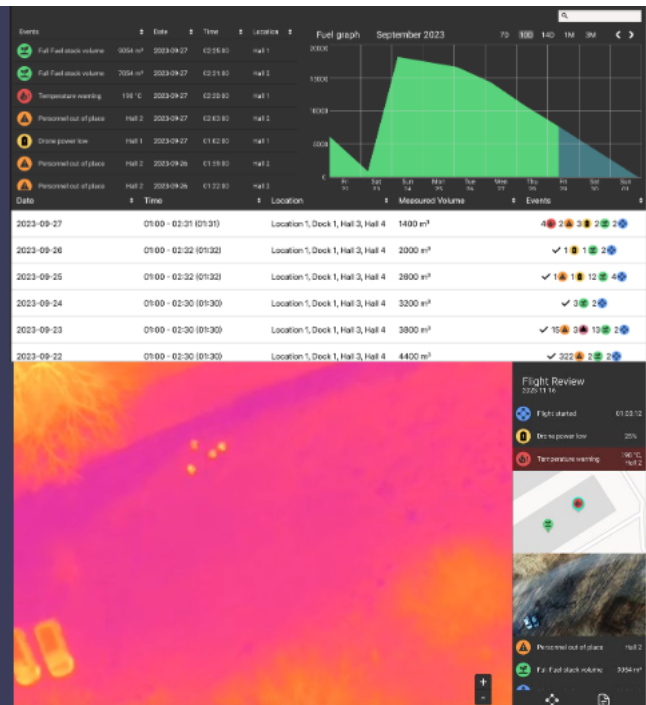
| Events | Date | Time | Location |
|---|---|---|---|
| Full Fuel stack volume | 5054 m³ | 2023-09-27 | 02:25:83 | Hall 1 |
| Full Fuel stack volume | 7054 m³ | 2023-09-27 | 02:21:83 | Hall 2 |
| Temperature warning | 190 °C | 2023-09-27 | 02:20:83 | Hall 1 |
| Personnel out of place | Hall 2 | 2023-09-27 | 02:63:83 | Hall 2 |
| Drone power low | Hall 1 | 2023-09-27 | 01:62:83 | Hall 1 |
| Personnel out of place | Hall 2 | 2023-09-26 | 01:59:83 | Hall 2 |
| Personnel out of place | Hall 2 | 2023-09-26 | 01:32:83 | Hall 2 |

Fuel graph September 2023

7D 10D 14D 1M 3M

20000
15000
10000
5000
0

Fri Sat Sun Mon Tue Wed Thu Fri Sat Sun

| Date | Time | Location | Measured Volume | Events |
|---|---|---|---|---|
| 2023-09-27 | 01:00 - 02:31 (01:31) | Location 1, Dock 1, Hall 3, Hall 4 | 1400 m³ | 4 2 3 2 2 |
| 2023-09-26 | 01:00 - 02:32 (01:32) | Location 1, Dock 1, Hall 3, Hall 4 | 2000 m³ | ✓ 1 1 2 2 |
| 2023-09-25 | 01:00 - 02:32 (01:32) | Location 1, Dock 1, Hall 3, Hall 4 | 2600 m³ | ✓ 1 1 12 4 |
| 2023-09-24 | 01:00 - 02:30 (01:30) | Location 1, Dock 1, Hall 3, Hall 4 | 3200 m³ | ✓ 3 2 |
| 2023-09-23 | 01:00 - 02:30 (01:30) | Location 1, Dock 1, Hall 3, Hall 4 | 3800 m³ | ✓ 15 3 13 2 |
| 2023-09-22 | 01:00 - 02:30 (01:30) | Location 1, Dock 1, Hall 3, Hall 4 | 4400 m³ | ✓ 322 2 2 |

Flight Review
2023 11 16

Flight started 01:03:12
Drone power low 25%
Temperature warning 190 °C, Hall 2

Personnel out of place Hall 2
Full fuel stack volume 5054 m³

+
-